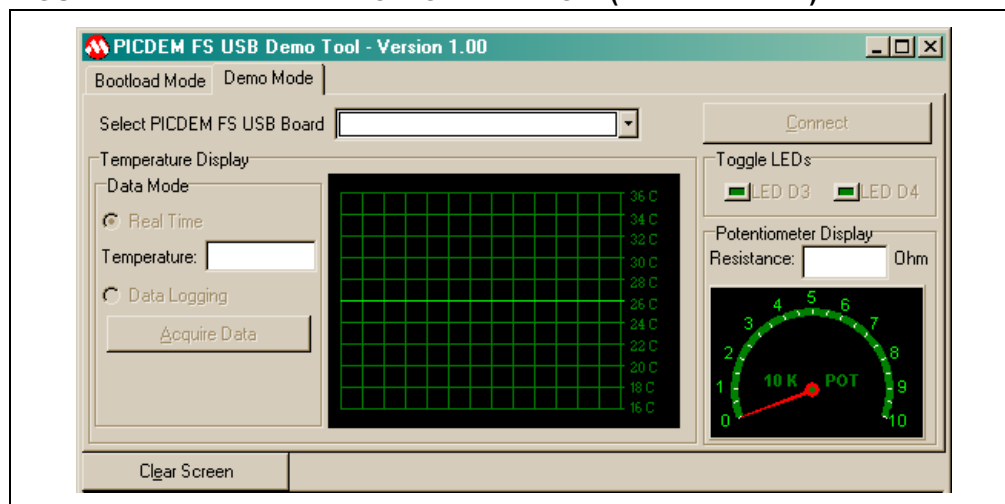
PICDEM FS USB Demo Tool - Version 1.00

Bootload Mode | Demo Mode

Select PICDEM FS USB Board

Connect

Temperature Display

Data Mode

Real Time

Temperature:

Data Logging

Acquire Data

36 C
34 C
32 C
30 C
28 C
26 C
24 C
22 C
20 C
18 C
16 C

Toggle LEDs

LED D3 LED D4

Potentiometer Display

Resistance: Ohm

5
4 6
3 7
2 8
1 9
0 10

10 K POT

Clear Screen